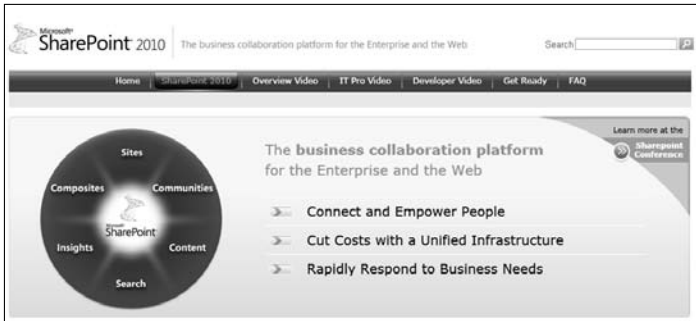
Microsoft SharePoint 2010 The business collaboration platform for the Enterprise and the Web

Search

Home | SharePoint 2010 | Overview Video | IT Pro Video | Developer Video | Get Ready | FAQ

Learn more at the Sharepoint Conference

Sites
Composites
Communities
Microsoft SharePoint
Insights
Content
Search

The business collaboration platform for the Enterprise and the Web

Connect and Empower People

Cut Costs with a Unified Infrastructure

Rapidly Respond to Business Needs